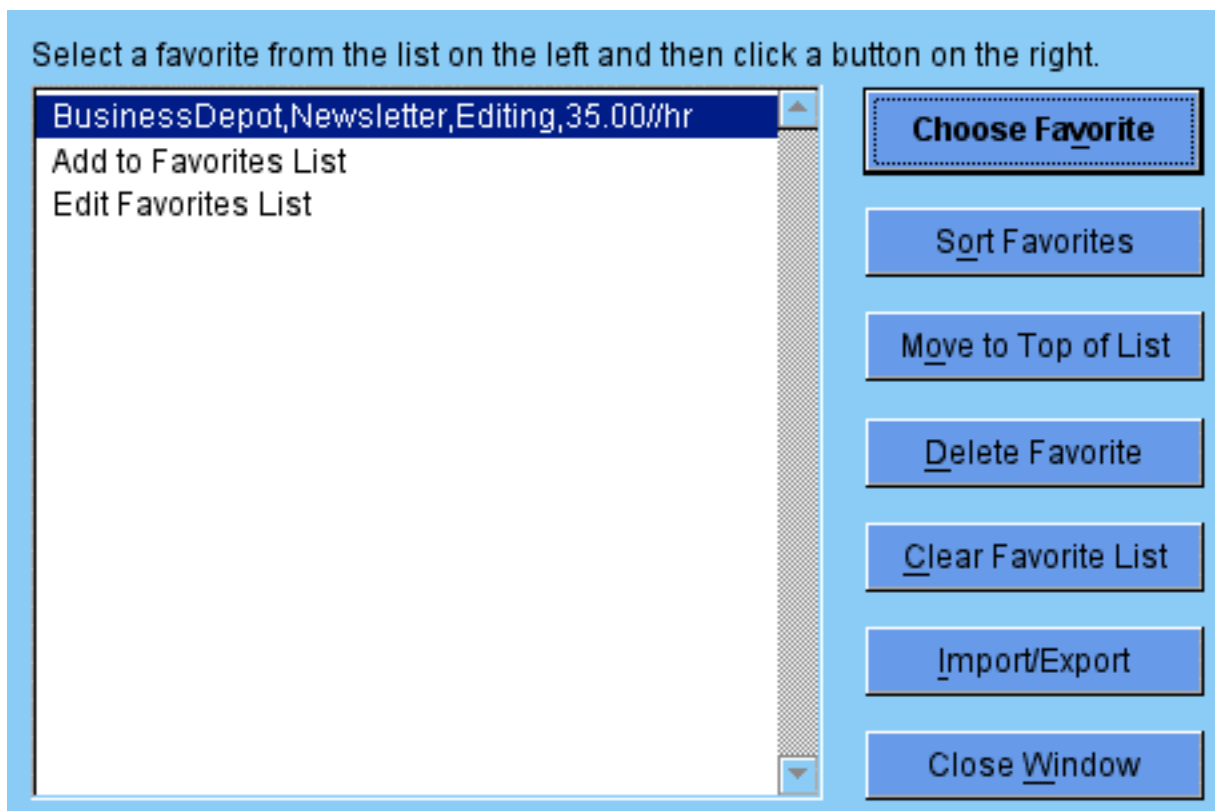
Select a favorite from the list on the left and then click a button on the right.

BusinessDepot,Newsletter,Editing,35.00//hr
Add to Favorites List
Edit Favorites List

Choose Favorite
Sort Favorites
Move to Top of List
Delete Favorite
Clear Favorite List
Import/Export
Close Window